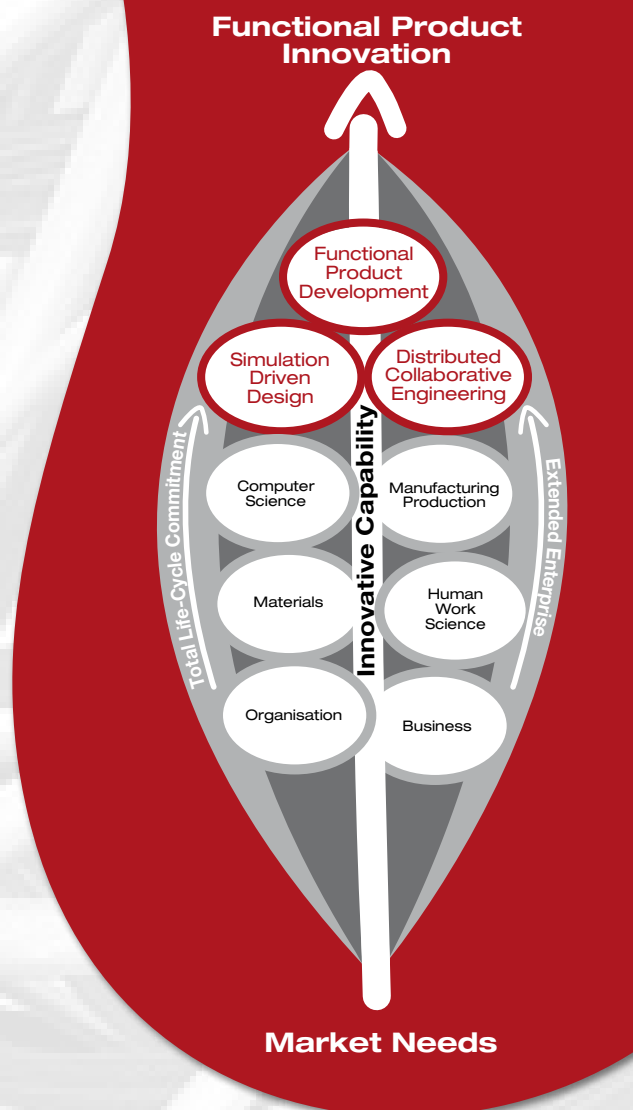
Functional Product Innovation

Functional Product Development

Simulation Driven Design

Distributed Collaborative Engineering

Innovative Capability

Total Life-Cycle Commitment

Extended Enterprise

Computer Science

Manufacturing Production

Materials

Human Work Science

Organisation

Business

Market Needs